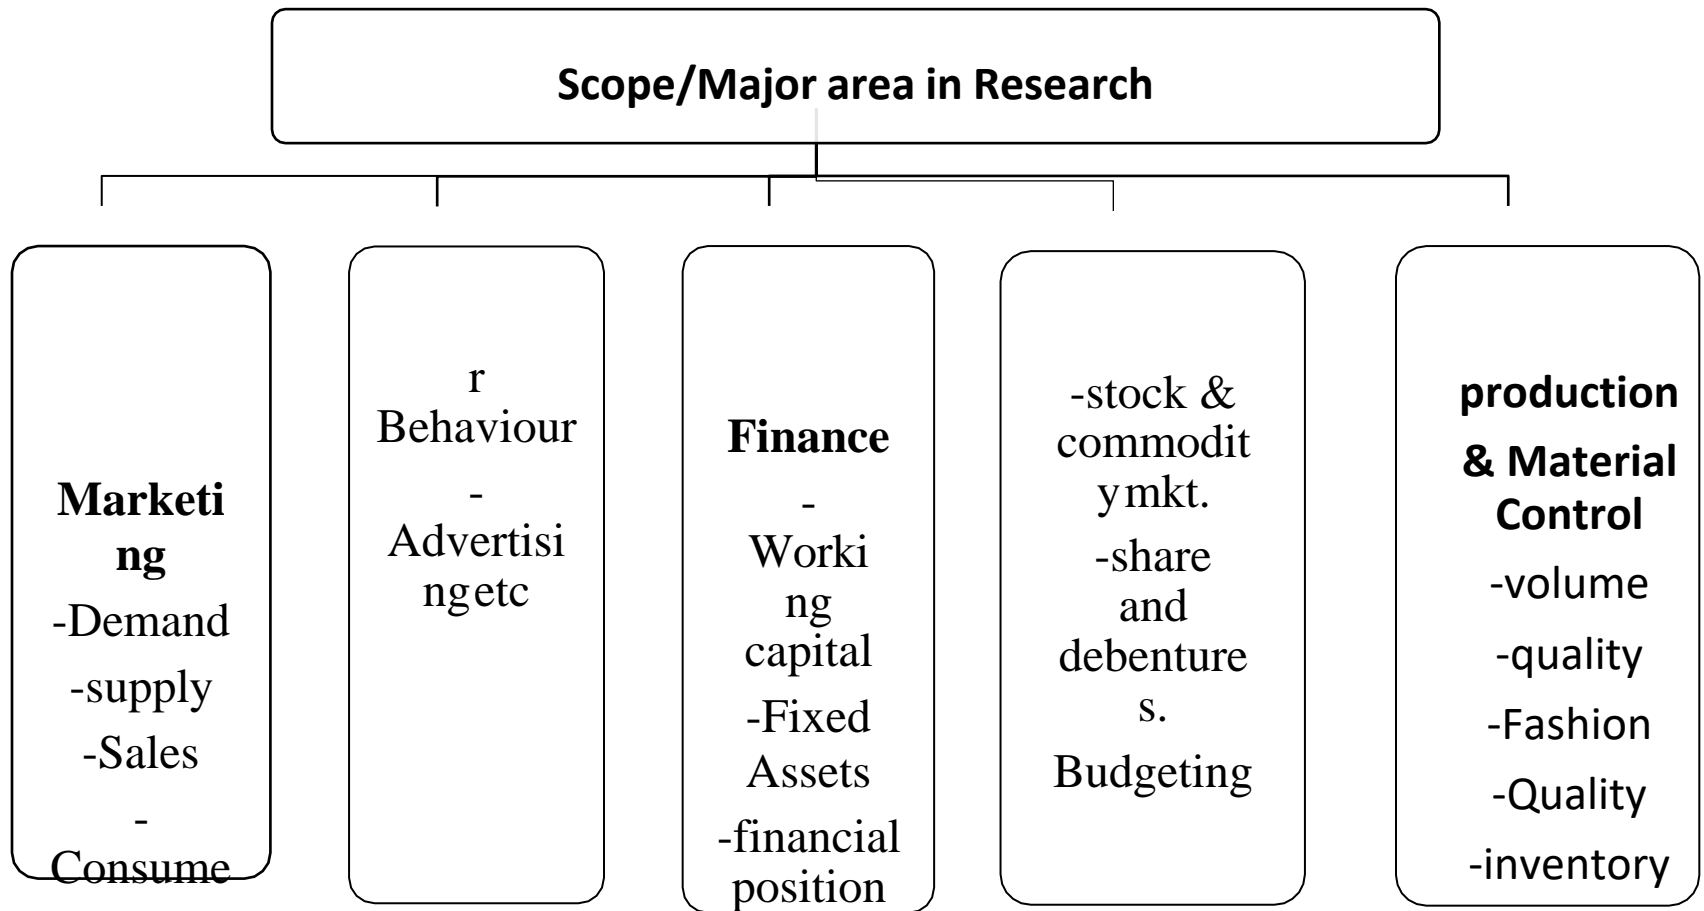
Scope/Major area in Research

Marketing
-Demand
-supply
-Sales
-
Consume

r
Behaviour
-
Advertising etc

Finance
-
Working capital
-Fixed Assets
-financial position

-stock & commodity mkt.
-share and debentures.
Budgeting

production
& Material Control
-volume
-quality
-Fashion
-Quality
-inventory